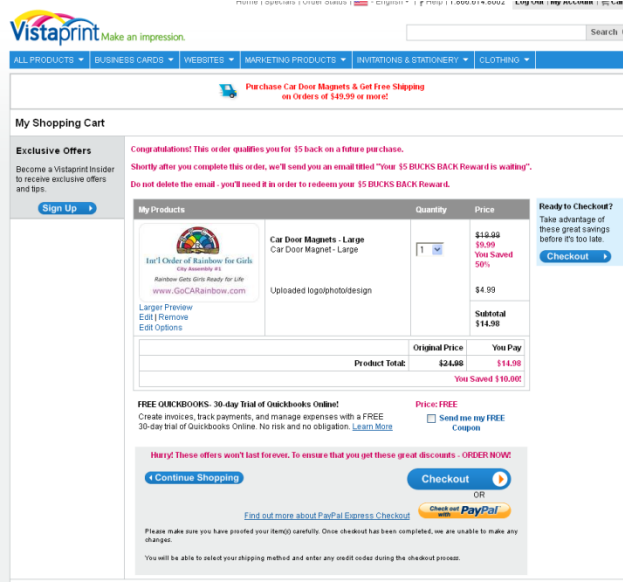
Home | Specials | Order Status | English | Help | 1.866.614.8002 | Log Out | My Account | Cart

Vistaprint Make an impression.

Search

ALL PRODUCTS ▾ | BUSINESS CARDS ▾ | WEBSITES ▾ | MARKETING PRODUCTS ▾ | INVITATIONS & STATIONERY ▾ | CLOTHING ▾

Purchase Car Door Magnets & Get Free Shipping on Orders of $49.99 or more!

My Shopping Cart

Exclusive Offers

Become a Vistaprint Insider to receive exclusive offers and tips.

Sign Up

Congratulations! This order qualifies you for $5 back on a future purchase.

Shortly after you complete this order, we'll send you an email titled "Your $5 BUCKS BACK Reward is waiting".

Do not delete the email - you'll need it in order to redeem your $5 BUCKS BACK Reward.

| My Products | | Quantity | Price |
|---|---|---|---|
| Int'l Order of Rainbow for Girls City Assembly #1 Rainbow Gets Girls Ready for Life www.GoCARainbow.com Larger Preview Edit \| Remove Edit Options | Car Door Magnets - Large Car Door Magnet - Large Uploaded logo/photo/design | 1 | $19.98 $9.99 You Saved 50% $4.99 Subtotal $14.98 |

| | Original Price | You Pay |
|---|---|---|
| Product Total: | $24.98 | $14.98 |
| | | You Saved $10.00! |

Ready to Checkout?

Take advantage of these great savings before it's too late.

Checkout

FREE QUICKBOOKS- 30-day Trial of Quickbooks Online!

Create invoices, track payments, and manage expenses with a FREE 30-day trial of Quickbooks Online. No risk and no obligation. Learn More

Price: FREE

Send me my FREE Coupon

Hurry! These offers won't last forever. To ensure that you get these great discounts - ORDER NOW!

Continue Shopping

Checkout

OR

Find out more about PayPal Express Checkout

Check out with PayPal

Please make sure you have proofed your item(s) carefully. Once checkout has been completed, we are unable to make any changes.

You will be able to select your shipping method and enter any credit codes during the checkout process.